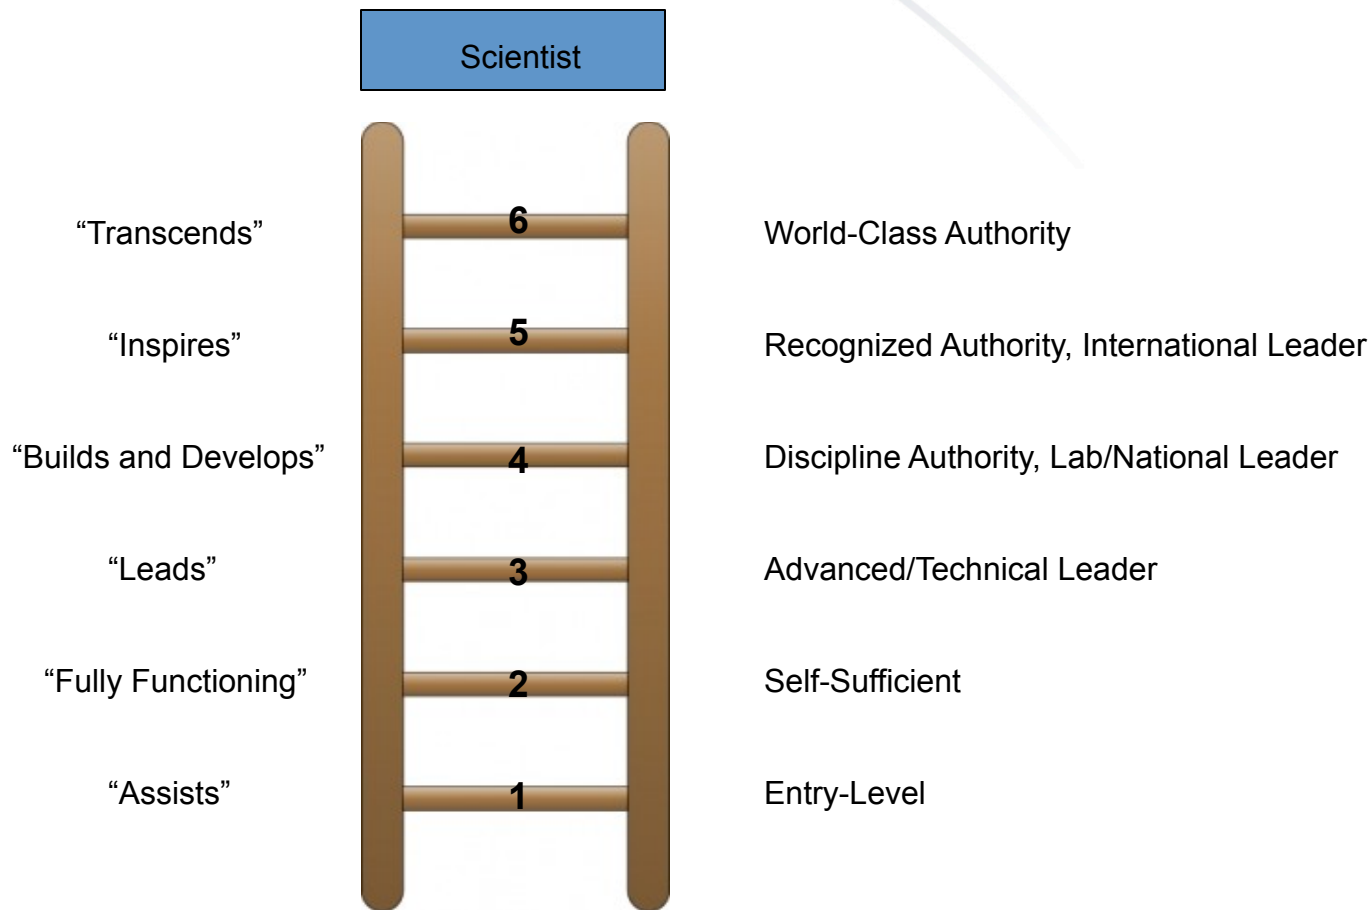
Scientist

“Transcends” 6 World-Class Authority

“Inspires” 5 Recognized Authority, International Leader

“Builds and Develops” 4 Discipline Authority, Lab/National Leader

“Leads” 3 Advanced/Technical Leader

“Fully Functioning” 2 Self-Sufficient

“Assists” 1 Entry-Level